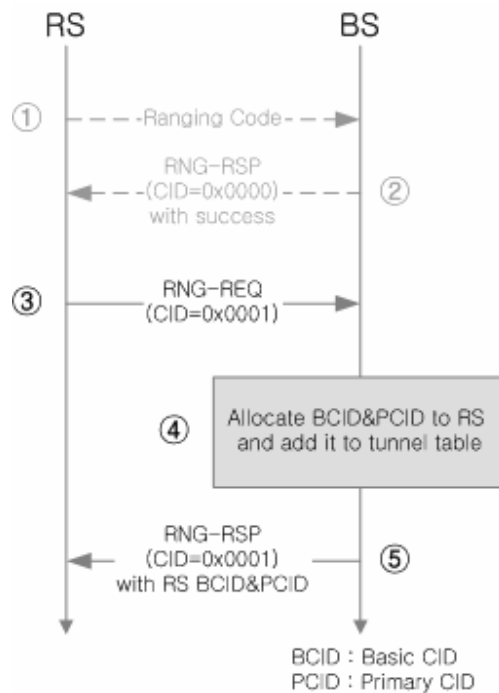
RS

BS

①

Ranging Code

RNG-RSP (CID=0x0000) with success

②

③

RNG-REQ (CID=0x0001)

④

Allocate BCID&PCID to RS and add it to tunnel table

RNG-RSP (CID=0x0001) with RS BCID&PCID

⑤

BCID : Basic CID
PCID : Primary CID